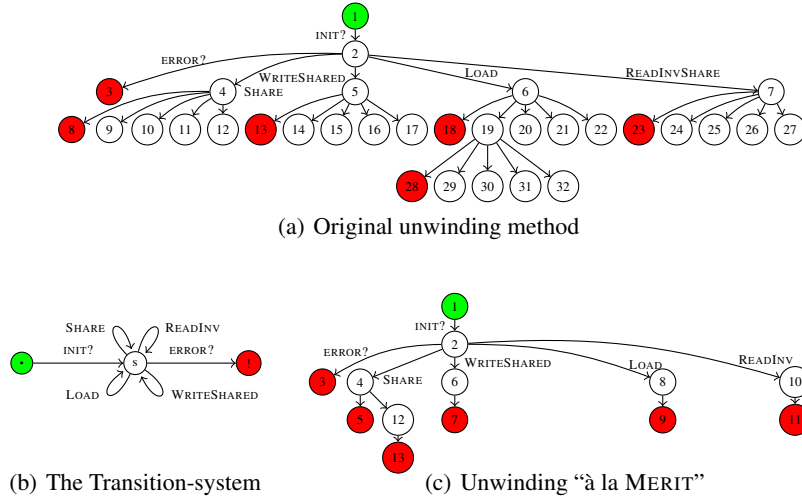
1
INIT?
2
ERROR?
WRITESHARED
LOAD
READINVSHARE
3
4
SHARE
5
6
7
8
9
10
11
12
13
14
15
16
17
18
19
20
21
22
23
24
25
26
27
28
29
30
31
32

(a) Original unwinding method

SHARE
READINV
INIT?
ERROR?
s
!
LOAD
WRITESHARED

(b) The Transition-system

1
INIT?
2
ERROR?
WRITESHARED
LOAD
READINV
3
4
SHARE
6
8
10
5
12
7
9
11
13

(c) Unwinding "à la MERIT"